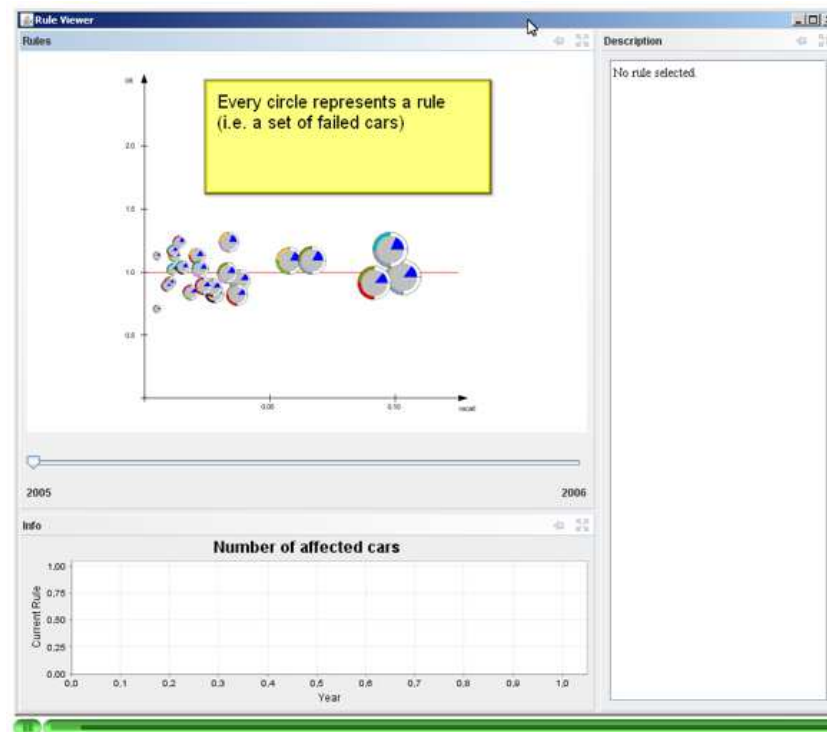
Rule Viewer

Rules

Description

No rule selected.

Every circle represents a rule (i.e. a set of failed cars)

2.0

1.5

1.0

0.5

0.05

0.10

recall

2005

2006

Info

Number of affected cars

1,00

0,75

0,50

0,25

0,00

Current Rule

0,0

0,1

0,2

0,3

0,4

0,5

0,6

0,7

0,8

0,9

1,0

Year